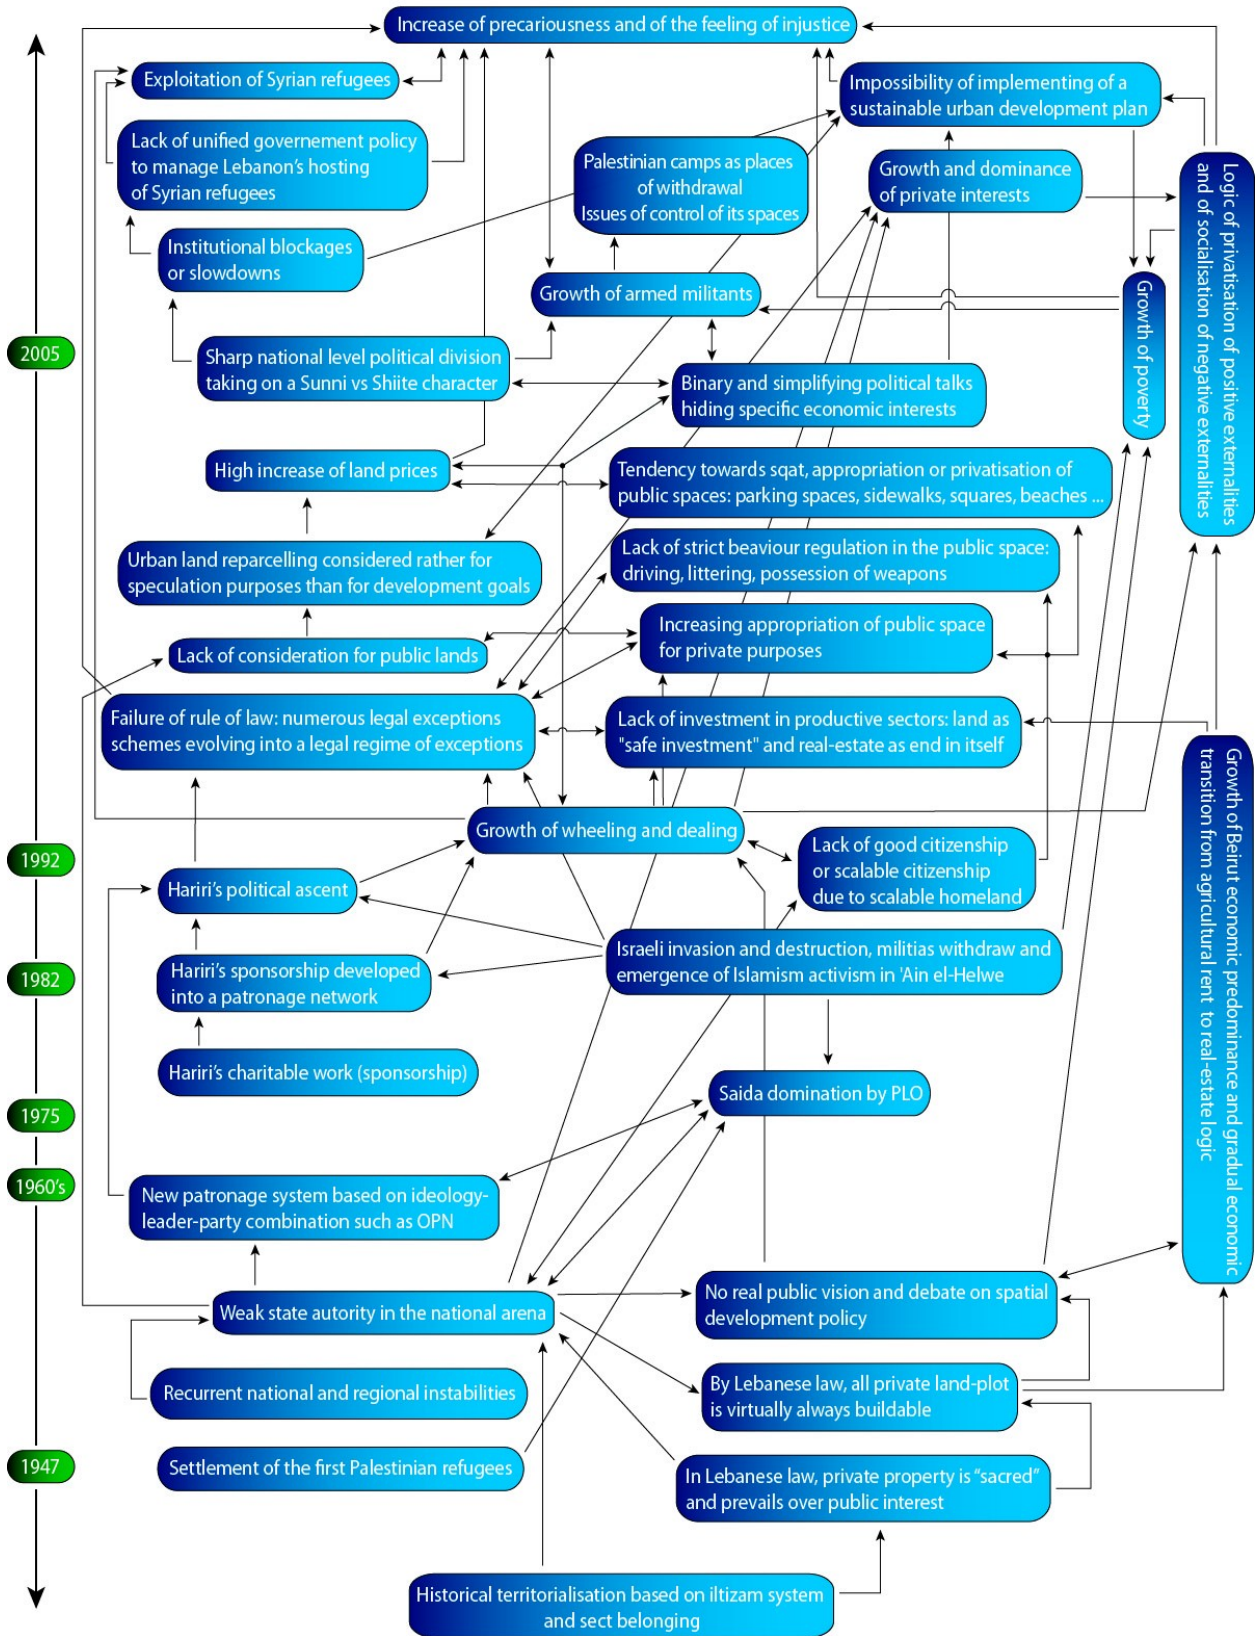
Increase of precariousness and of the feeling of injustice

Exploitation of Syrian refugees

Lack of unified governement policy to manage Lebanon's hosting of Syrian refugees

Impossibility of implementing of a sustainable urban development plan

Palestinian camps as places of withdrawal Issues of control of its spaces

Growth and dominance of private interests

Logic of privatisation of positive externalities and of socialisation of negative externalities

Institutional blockages or slowdowns

Growth of armed militants

Growth of poverty

2005

Sharp national level political division taking on a Sunni vs Shiite character

Binary and simplifying political talks hiding specific economic interests

High increase of land prices

Tendency towards sqat, appropriation or privatisation of public spaces: parking spaces, sidewalks, squares, beaches ...

Urban land reparcelling considered rather for speculation purposes than for development goals

Lack of strict beaviour regulation in the public space: driving, littering, possession of weapons

Lack of consideration for public lands

Increasing appropriation of public space for private purposes

Failure of rule of law: numerous legal exceptions schemes evolving into a legal regime of exceptions

Lack of investment in productive sectors: land as "safe investment" and real-estate as end in itself

Growth of Beirut economic predominance and gradual economic transition from agricultural rent to real-estate logic

Growth of wheeling and dealing

1992

Lack of good citizenship or scalable citizenship due to scalable homeland

Hariri's political ascent

Israeli invasion and destruction, militias withdraw and emergence of Islamism activism in 'Ain el-Helwe

1982

Hariri's sponsorship developed into a patronage network

Hariri's charitable work (sponsorship)

Saida domination by PLO

1975

1960's

New patronage system based on ideology-leader-party combination such as OPN

Weak state autority in the national arena

No real public vision and debate on spatial development policy

Recurrent national and regional instabilities

By Lebanese law, all private land-plot is virtually always buildable

1947

Settlement of the first Palestinian refugees

In Lebanese law, private property is "sacred" and prevails over public interest

Historical territorialisation based on iltizam system and sect belonging